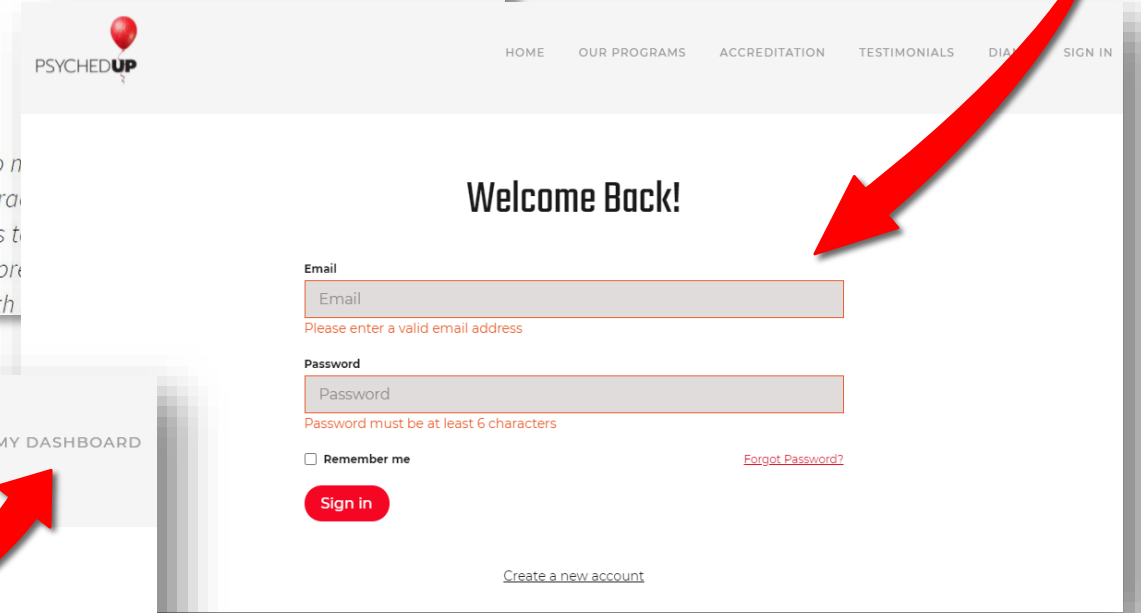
PSYCHEDUP

HOME OUR PROGRAMS ACCREDITATION TESTIMONIALS DIA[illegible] SIGN IN

Welcome Back!

Email
Email
Please enter a valid email address

Password
Password
Password must be at least 6 characters

Remember me
Forgot Password?

Sign in

Create a new account

MY DASHBOARD